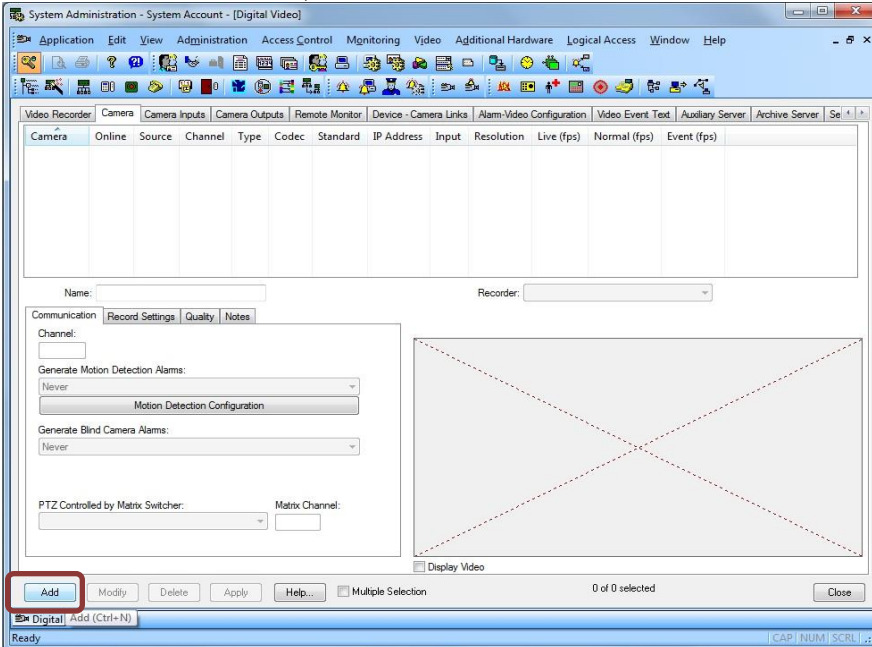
System Administration - System Account - [Digital Video]

Application Edit View Administration Access Control Monitoring Video Additional Hardware Logical Access Window Help

Video Recorder | Camera | Camera Inputs | Camera Outputs | Remote Monitor | Device - Camera Links | Alarm-Video Configuration | Video Event Text | Auxiliary Server | Archive Server | Se

| Camera | Online | Source | Channel | Type | Codec | Standard | IP Address | Input | Resolution | Live (fps) | Normal (fps) | Event (fps) |
|---|---|---|---|---|---|---|---|---|---|---|---|---|

Name:

Recorder:

Communication | Record Settings | Quality | Notes

Channel:

Generate Motion Detection Alarms:

Never

Motion Detection Configuration

Generate Blind Camera Alarms:

Never

PTZ Controlled by Matrix Switcher:

Matrix Channel:

Display Video

Add | Modify | Delete | Apply | Help... | Multiple Selection

0 of 0 selected

Close

Digital Add (Ctrl+N)

Ready

CAP NUM SCRL